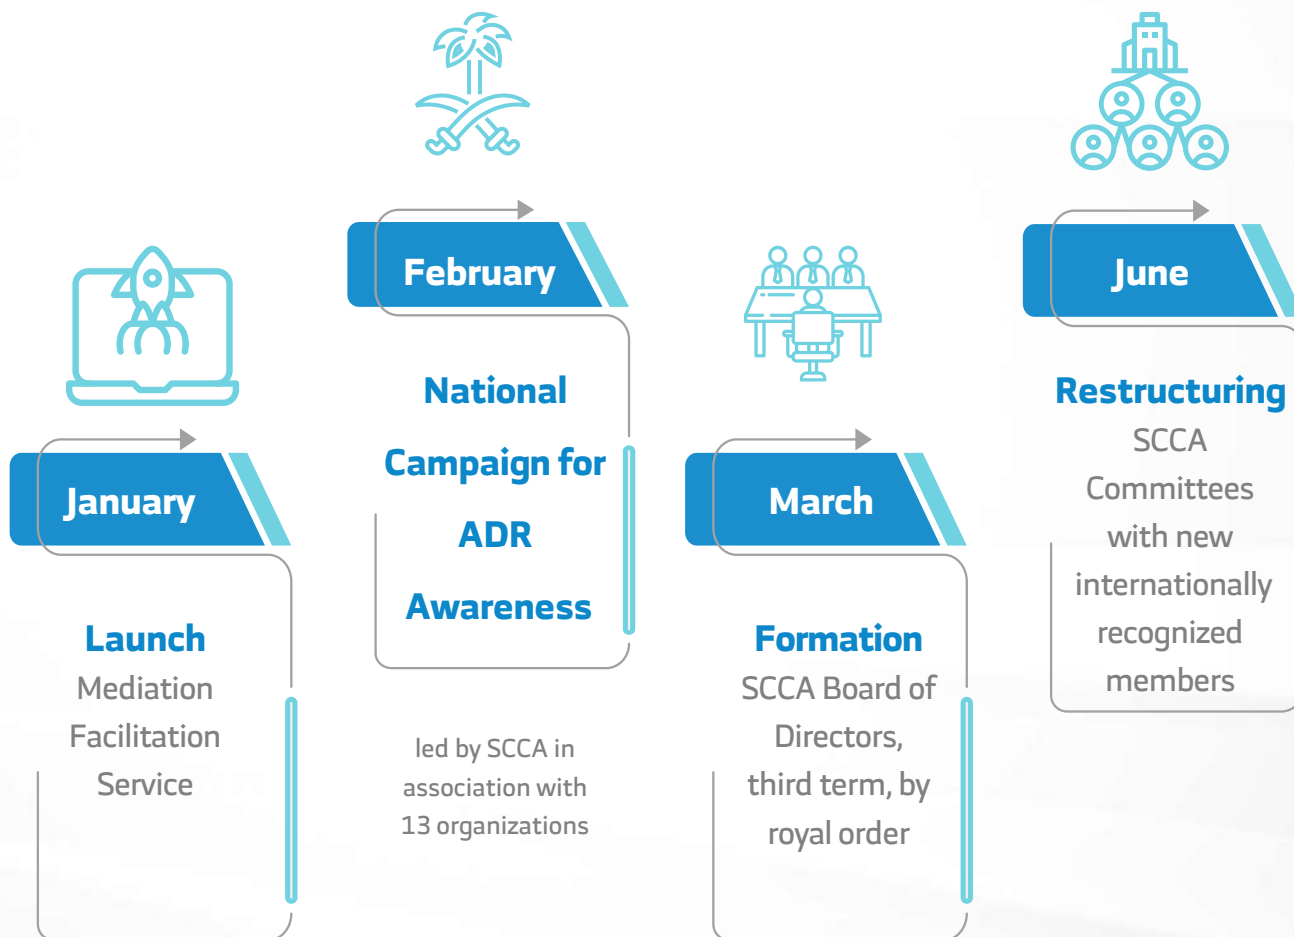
January

Launch
Mediation Facilitation Service

February

National Campaign for ADR Awareness

led by SCCA in association with 13 organizations

March

Formation
SCCA Board of Directors, third term, by royal order

June

Restructuring
SCCA Committees with new internationally recognized members